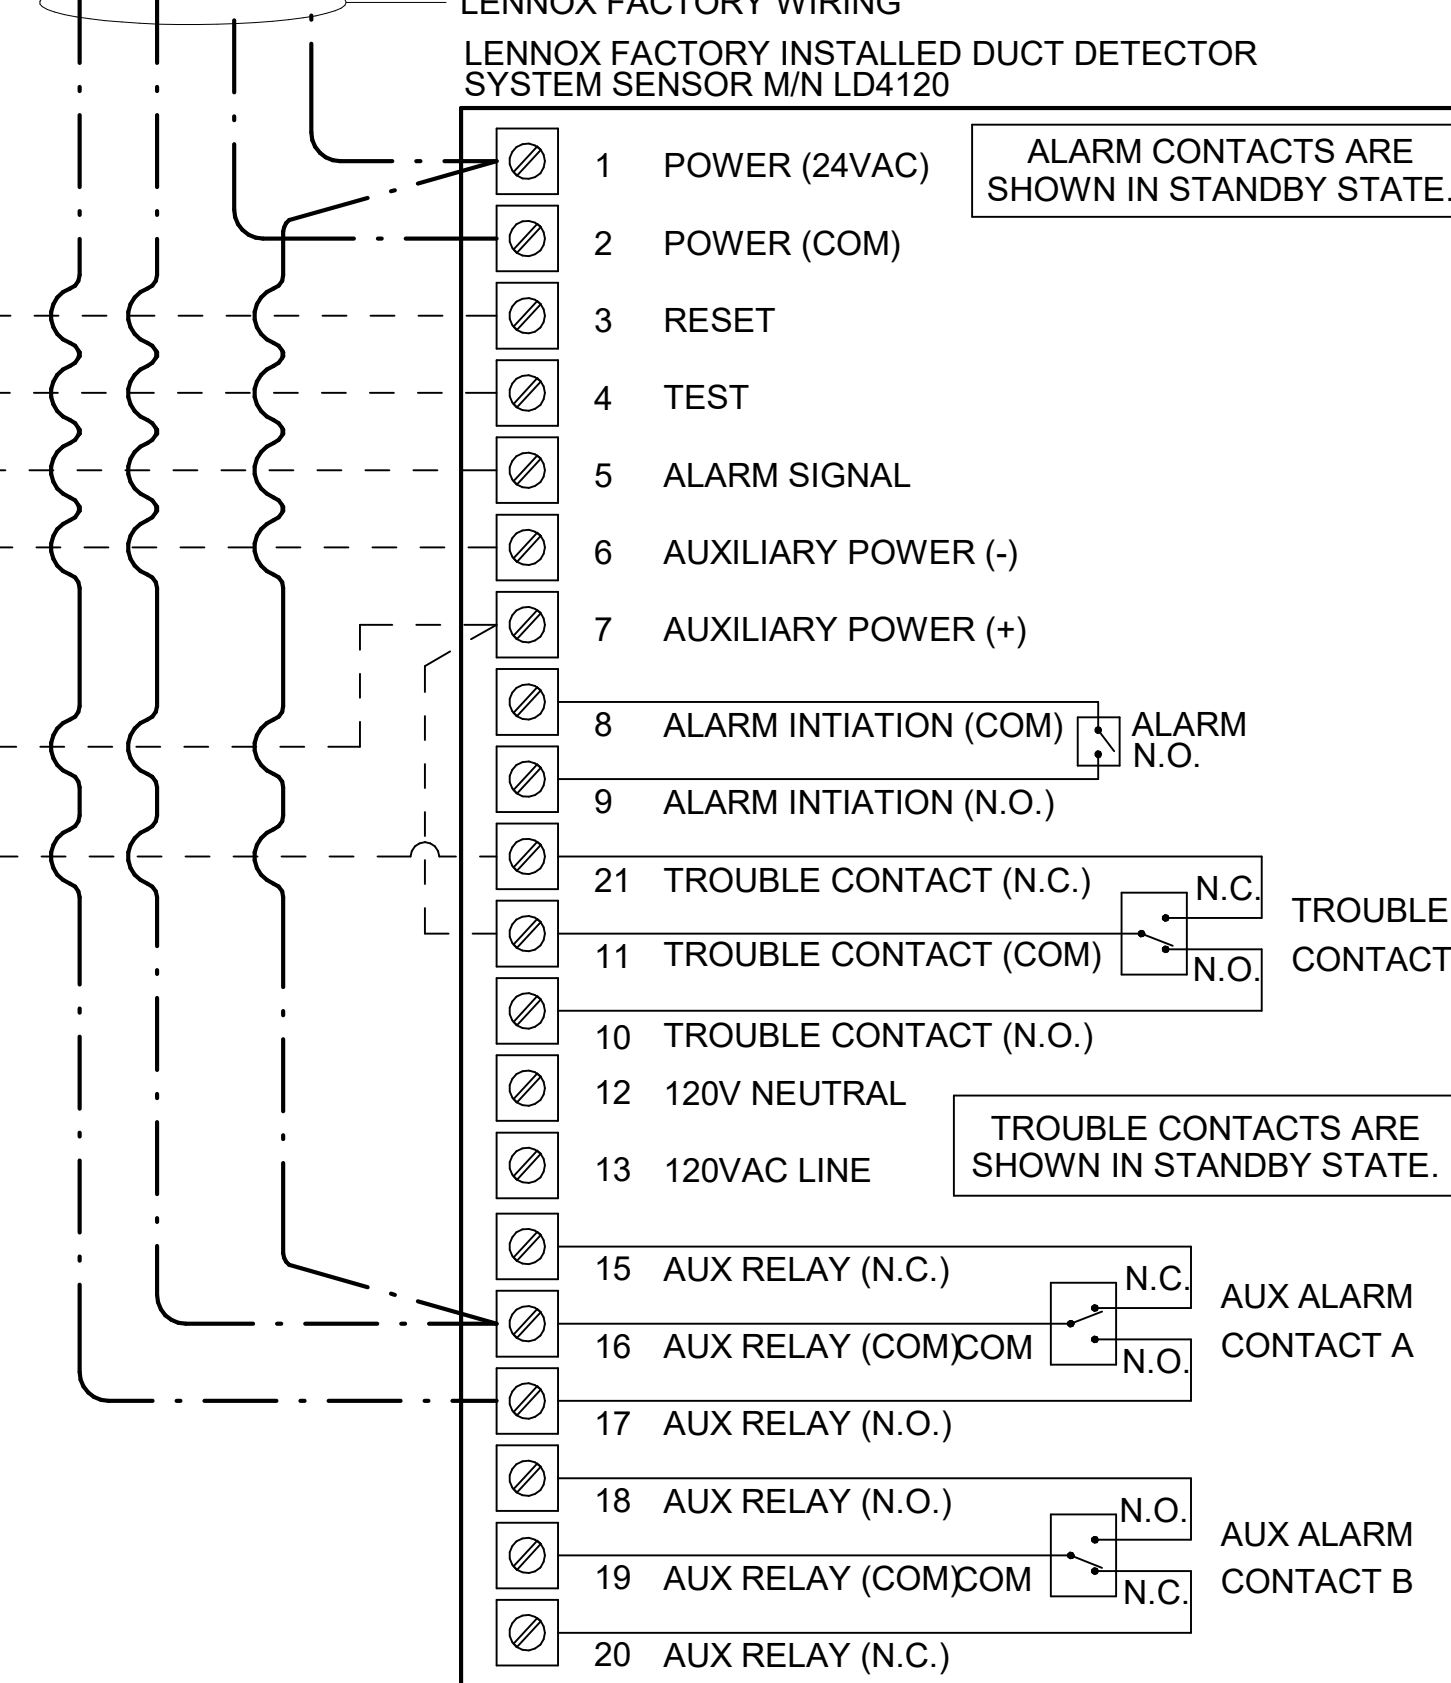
LENNOX FACTORY WIRING

LENNOX FACTORY INSTALLED DUCT DETECTOR
SYSTEM SENSOR M/N LD4120

ALARM CONTACTS ARE SHOWN IN STANDBY STATE.

1 POWER (24VAC)
2 POWER (COM)
3 RESET
4 TEST
5 ALARM SIGNAL
6 AUXILIARY POWER (-)
7 AUXILIARY POWER (+)
8 ALARM INTIATION (COM)
ALARM N.O.
9 ALARM INTIATION (N.O.)
21 TROUBLE CONTACT (N.C.)
N.C.
TROUBLE CONTACT
11 TROUBLE CONTACT (COM)
N.O.
10 TROUBLE CONTACT (N.O.)
12 120V NEUTRAL
13 120VAC LINE

TROUBLE CONTACTS ARE SHOWN IN STANDBY STATE.

15 AUX RELAY (N.C.)
N.C.
AUX ALARM CONTACT A
16 AUX RELAY (COM) COM
N.O.
17 AUX RELAY (N.O.)
18 AUX RELAY (N.O.)
N.O.
AUX ALARM CONTACT B
19 AUX RELAY (COM) COM
N.C.
20 AUX RELAY (N.C.)